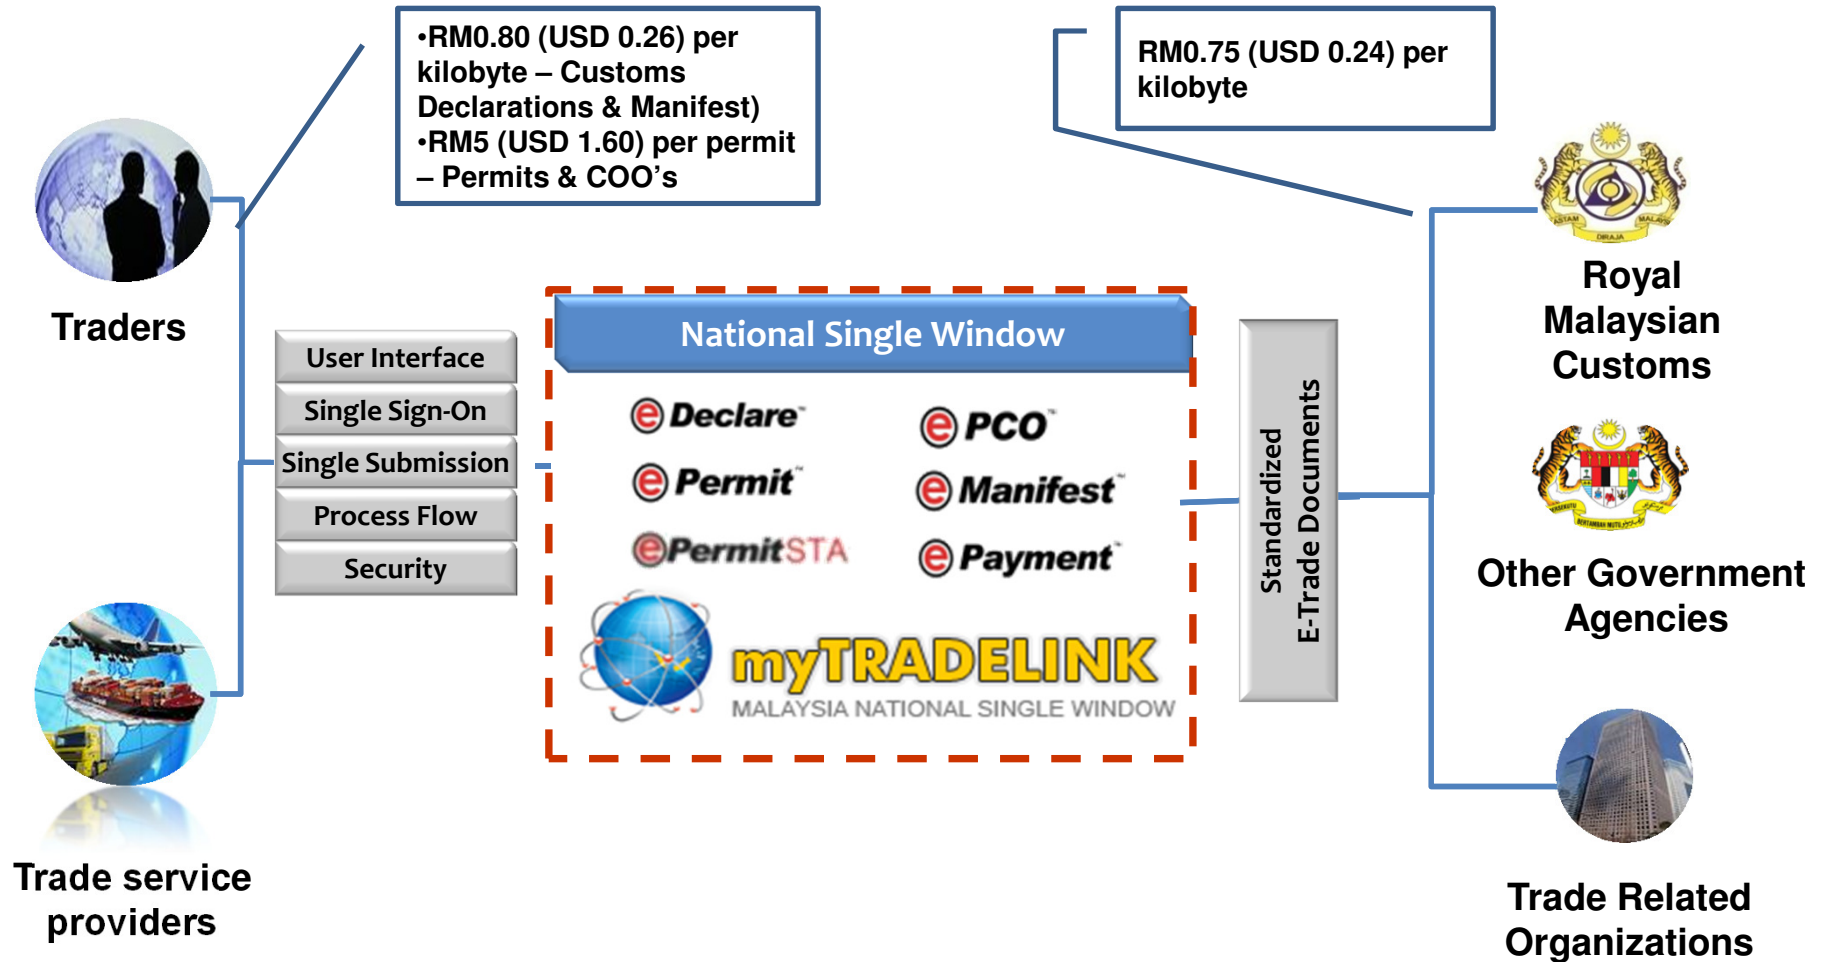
•RM0.80 (USD 0.26) per kilobyte – Customs Declarations & Manifest)
•RM5 (USD 1.60) per permit – Permits & COO's

RM0.75 (USD 0.24) per kilobyte

Traders

User Interface
Single Sign-On
Single Submission
Process Flow
Security

National Single Window

eDeclare
ePCO
ePermit
eManifest
ePermitSTA
ePayment

myTRADELINK
MALAYSIA NATIONAL SINGLE WINDOW

Standardized E-Trade Documents

Royal Malaysian Customs

Other Government Agencies

Trade service providers

Trade Related Organizations